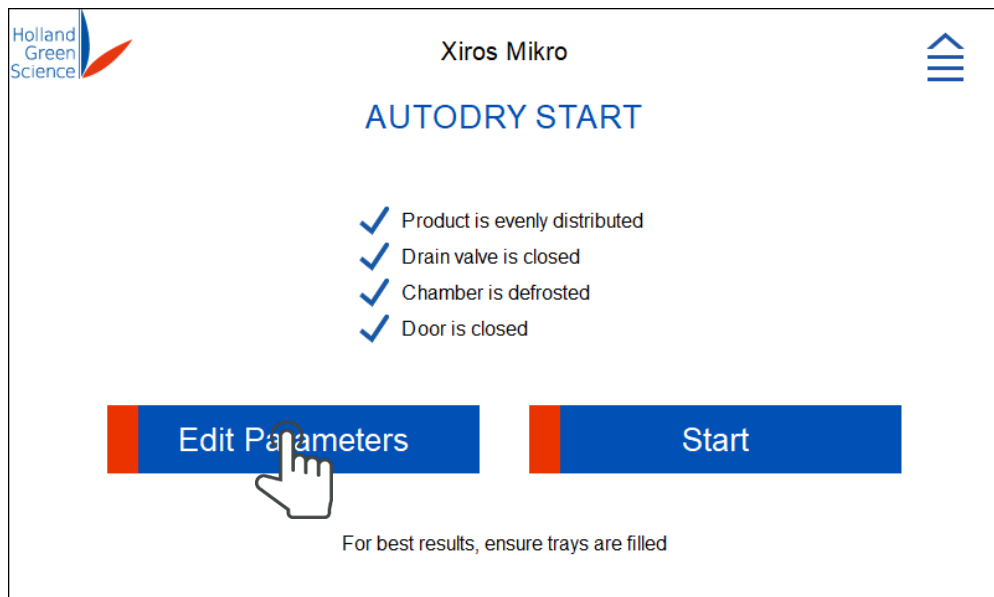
Holland Green Science

Xiros Mikro

AUTODRY START

Product is evenly distributed
Drain valve is closed
Chamber is defrosted
Door is closed

Edit Parameters

Start

For best results, ensure trays are filled